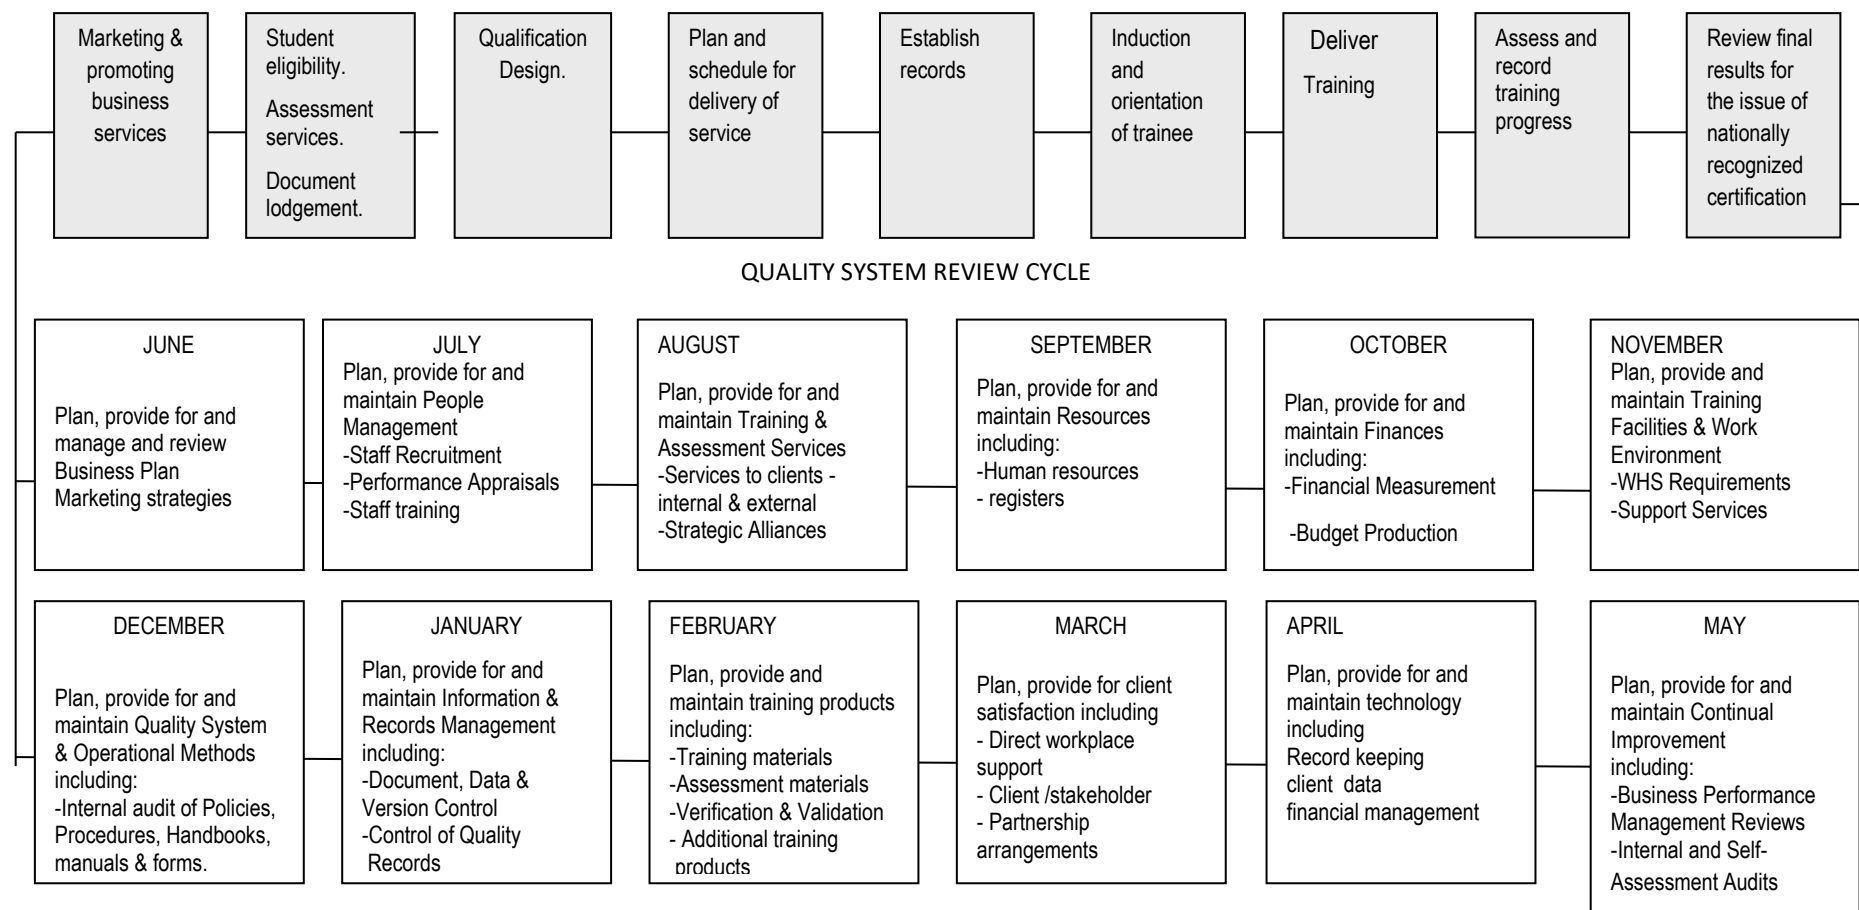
Marketing & promoting business services

Student eligibility.
Assessment services.
Document lodgement.

Qualification Design.

Plan and schedule for delivery of service

Establish records

Induction and orientation of trainee

Deliver
Training

Assess and record training progress

Review final results for the issue of nationally recognized certification

QUALITY SYSTEM REVIEW CYCLE

JUNE
Plan, provide for and manage and review Business Plan Marketing strategies

JULY
Plan, provide for and maintain People Management
-Staff Recruitment
-Performance Appraisals
-Staff training

AUGUST
Plan, provide for and maintain Training & Assessment Services
-Services to clients - internal & external
-Strategic Alliances

SEPTEMBER
Plan, provide for and maintain Resources including:
-Human resources
- registers

OCTOBER
Plan, provide for and maintain Finances including:
-Financial Measurement
-Budget Production

NOVEMBER
Plan, provide and maintain Training Facilities & Work Environment
-WHS Requirements
-Support Services

DECEMBER
Plan, provide for and maintain Quality System & Operational Methods including:
-Internal audit of Policies, Procedures, Handbooks, manuals & forms.

JANUARY
Plan, provide for and maintain Information & Records Management including:
-Document, Data & Version Control
-Control of Quality Records

FEBRUARY
Plan, provide and maintain training products including:
-Training materials
-Assessment materials
-Verification & Validation
- Additional training products

MARCH
Plan, provide for client satisfaction including
- Direct workplace support
- Client /stakeholder
- Partnership arrangements

APRIL
Plan, provide for and maintain technology including
Record keeping
client data
financial management

MAY
Plan, provide for and maintain Continual Improvement including:
-Business Performance Management Reviews
-Internal and Self-Assessment Audits